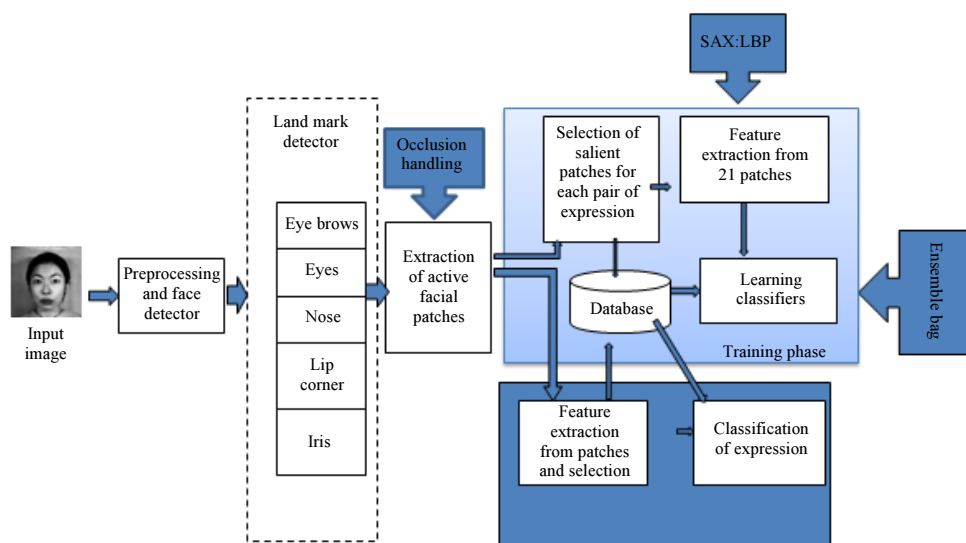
Input image

Preprocessing and face detector

Land mark detector

Eye brows

Eyes

Nose

Lip corner

Iris

Occlusion handling

Extraction of active facial patches

SAX:LBP

Selection of salient patches for each pair of expression

Feature extraction from 21 patches

Database

Learning classifiers

Ensemble bag

Training phase

Feature extraction from patches and selection

Classification of expression